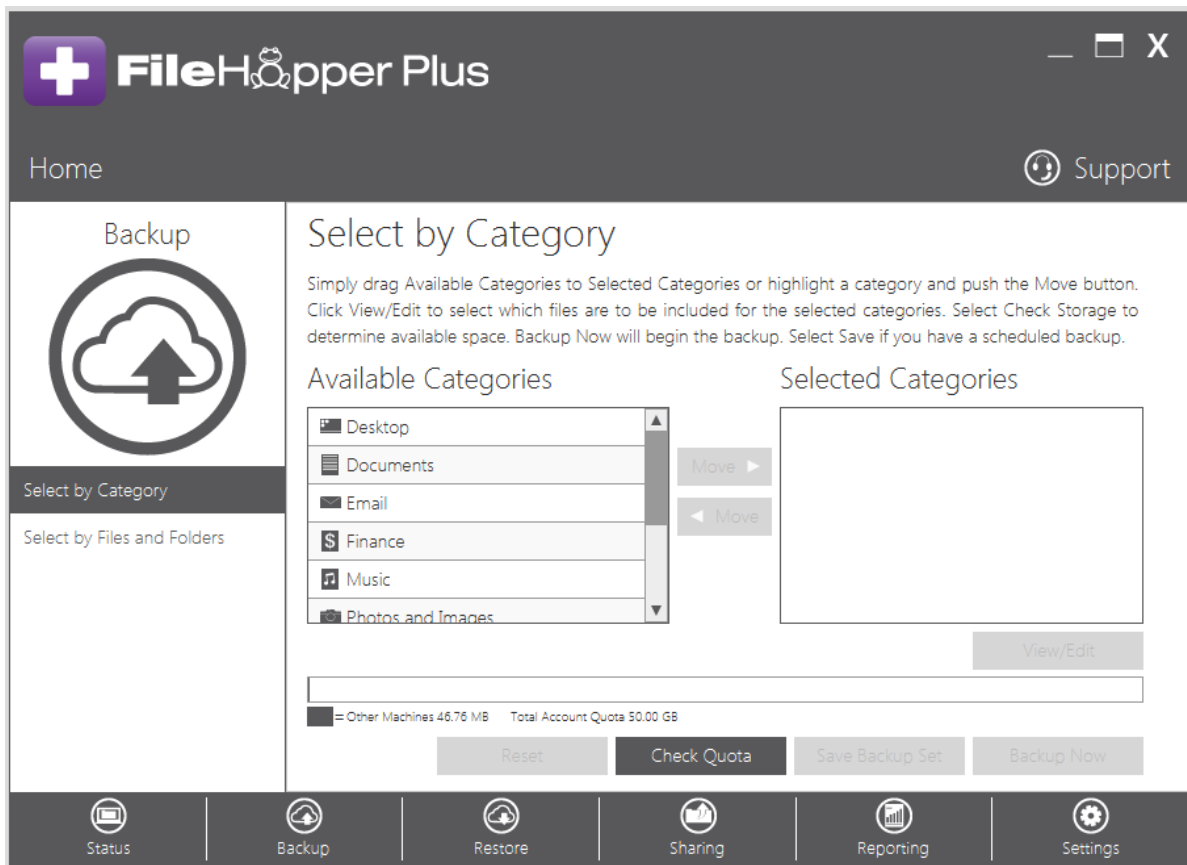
FileHopper Plus

_ X

Home

Support

Backup

Select by Category

Select by Files and Folders

Select by Category

Simply drag Available Categories to Selected Categories or highlight a category and push the Move button. Click View/Edit to select which files are to be included for the selected categories. Select Check Storage to determine available space. Backup Now will begin the backup. Select Save if you have a scheduled backup.

Available Categories

Desktop
Documents
Email
Finance
Music
Photos and Images

Move ►
◄ Move

Selected Categories

View/Edit

= Other Machines 46.76 MB Total Account Quota 50.00 GB

Reset Check Quota Save Backup Set Backup Now

Status Backup Restore Sharing Reporting Settings